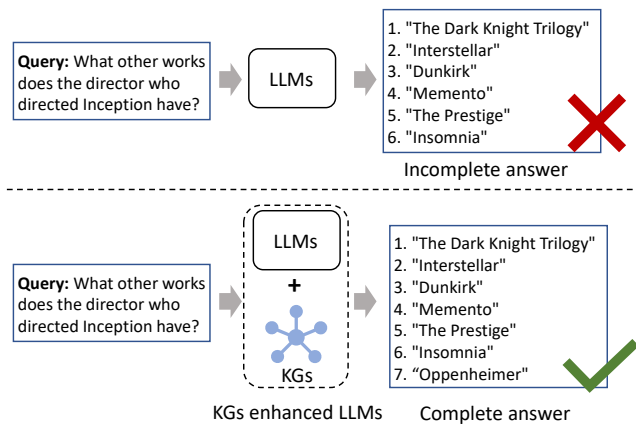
**Query:** What other works does the director who directed Inception have?

LLMs

1. "The Dark Knight Trilogy"
2. "Interstellar"
3. "Dunkirk"
4. "Memento"
5. "The Prestige"
6. "Insomnia"

Incomplete answer

**Query:** What other works does the director who directed Inception have?

LLMs

+

KGs

KGs enhanced LLMs

1. "The Dark Knight Trilogy"
2. "Interstellar"
3. "Dunkirk"
4. "Memento"
5. "The Prestige"
6. "Insomnia"
7. "Oppenheimer"

Complete answer